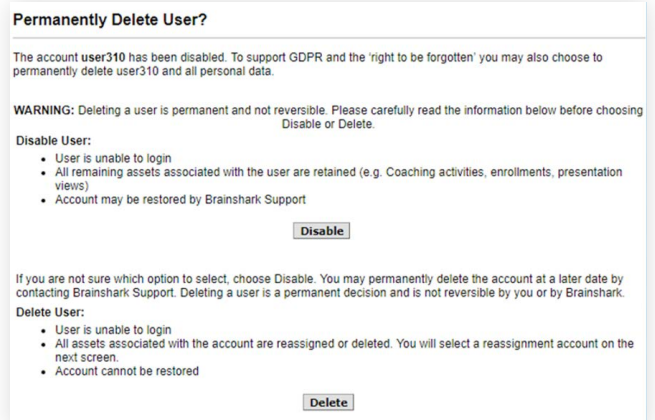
Permanently Delete User?

The account **user310** has been disabled. To support GDPR and the 'right to be forgotten' you may also choose to permanently delete user310 and all personal data.

**WARNING:** Deleting a user is permanent and not reversible. Please carefully read the information below before choosing Disable or Delete.

**Disable User:**
- User is unable to login
- All remaining assets associated with the user are retained (e.g. Coaching activities, enrollments, presentation views)
- Account may be restored by Brainshark Support

Disable

If you are not sure which option to select, choose Disable. You may permanently delete the account at a later date by contacting Brainshark Support. Deleting a user is a permanent decision and is not reversible by you or by Brainshark.

**Delete User:**
- User is unable to login
- All assets associated with the account are reassigned or deleted. You will select a reassignment account on the next screen.
- Account cannot be restored

Delete